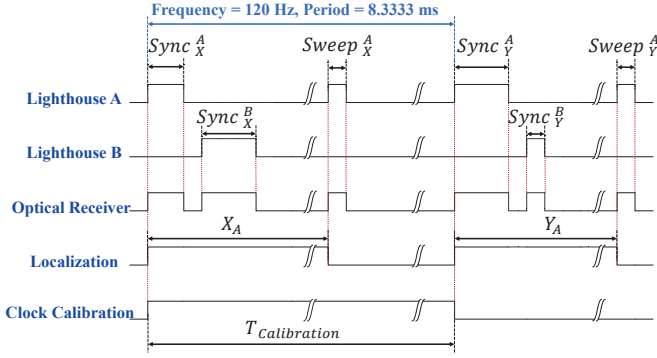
Frequency = 120 Hz, Period = 8.3333 ms

$Sync_X^A$

$Sweep_X^A$

$Sync_Y^A$

$Sweep_Y^A$

Lighthouse A

$Sync_X^B$

$Sync_Y^B$

Lighthouse B

Optical Receiver

$X_A$

$Y_A$

Localization

Clock Calibration

$T_{Calibration}$